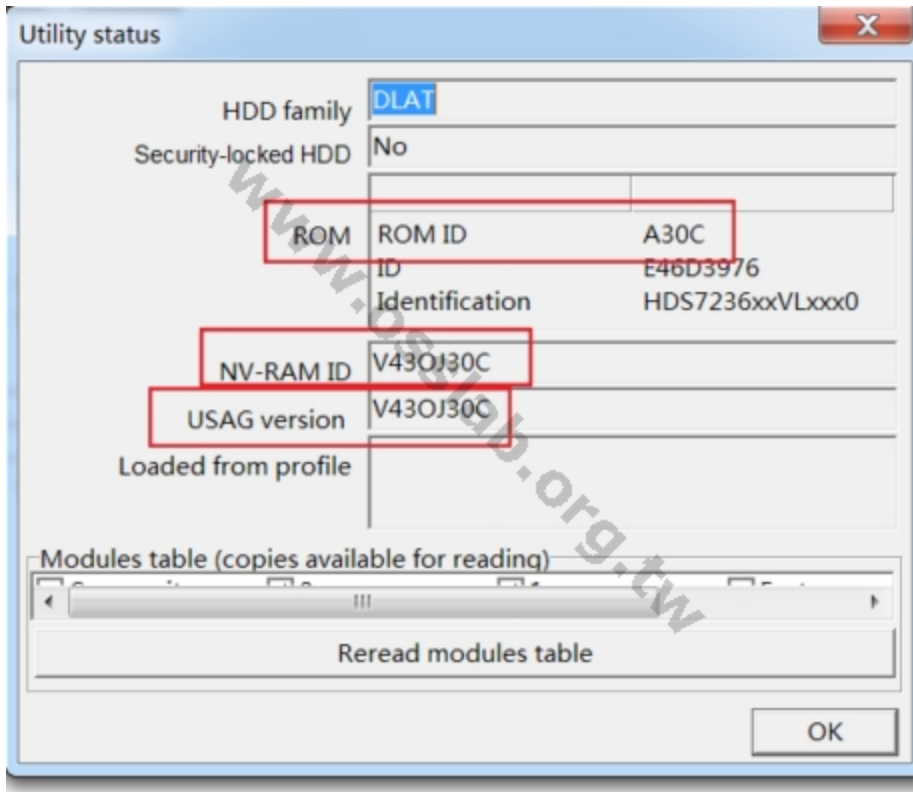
Utility status

HDD family DLAT

Security-locked HDD No

ROM

| | |
|---|---|
| ROM ID | A30C |
| ID | E46D3976 |
| Identification | HDS7236xxVLxxx0 |

NV-RAM ID V43OJ30C

USAG version V43OJ30C

Loaded from profile

Modules table (copies available for reading)

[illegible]

Reread modules table

OK

www.osslab.org.tw